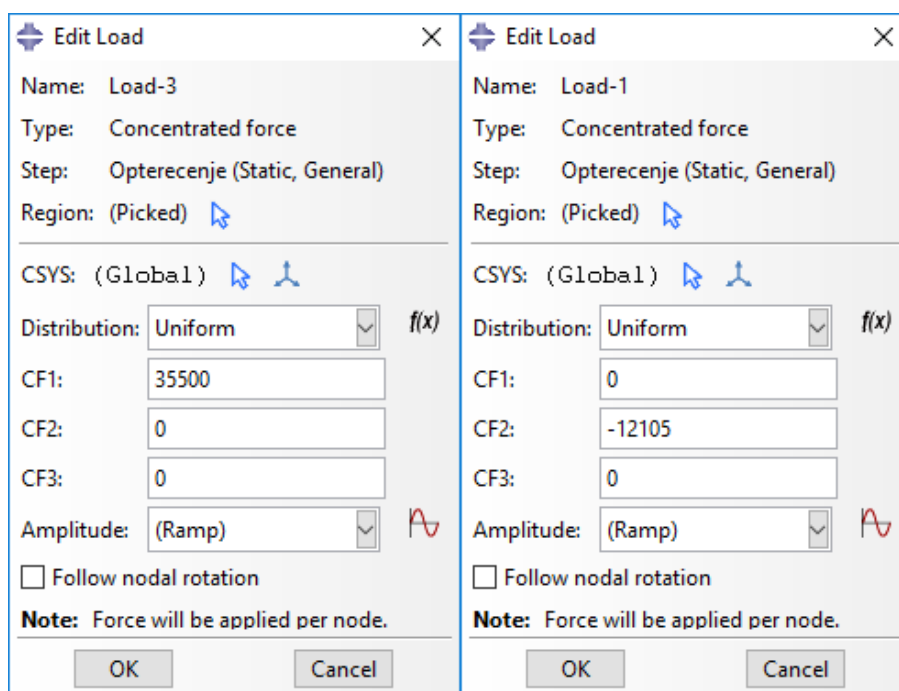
Edit Load ×

Name: Load-3

Type: Concentrated force

Step: Opterecenje (Static, General)

Region: (Picked)

CSYS: (Global)

Distribution: Uniform $f(x)$

CF1: 35500

CF2: 0

CF3: 0

Amplitude: (Ramp)

Follow nodal rotation

**Note:** Force will be applied per node.

OK Cancel

Edit Load ×

Name: Load-1

Type: Concentrated force

Step: Opterecenje (Static, General)

Region: (Picked)

CSYS: (Global)

Distribution: Uniform $f(x)$

CF1: 0

CF2: -12105

CF3: 0

Amplitude: (Ramp)

Follow nodal rotation

**Note:** Force will be applied per node.

OK Cancel